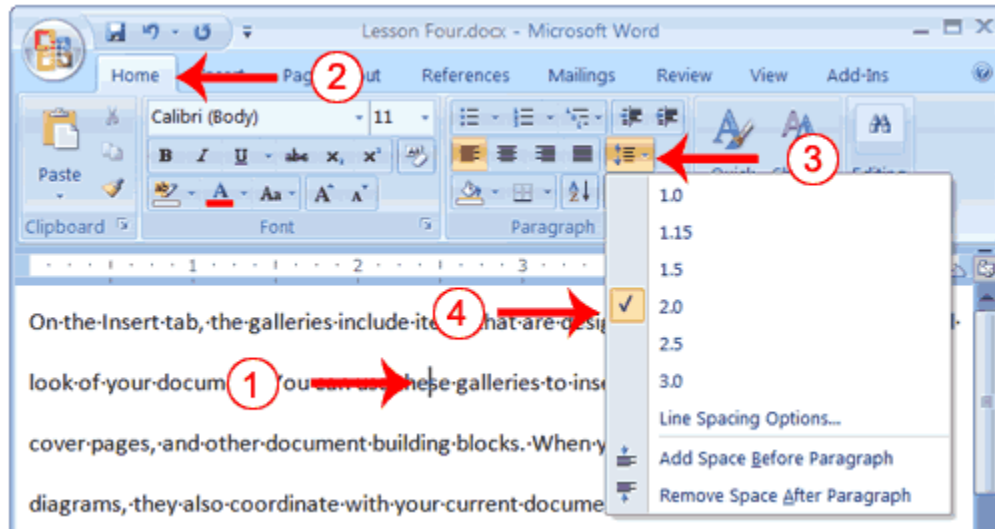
Lesson Four.docx - Microsoft Word

Home

2

Page Layout

References

Mailings

Review

View

Add-Ins

Paste

Calibri (Body)

11

B I U abe x, x²

A Aa A A

Clipboard

Font

Paragraph

3

Quick

Editing

1.0

1.15

1.5

2.0

2.5

3.0

Line Spacing Options...

Add Space Before Paragraph

Remove Space After Paragraph

· 1 · 2 · 3

4

On·the·Insert·tab,·the·galleries·include·ite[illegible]hat·are·desig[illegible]

look·of·your·docum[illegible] 1 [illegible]ou·can·use·these·galleries·to·inse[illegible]

cover·pages,·and·other·document·building·blocks.·When·y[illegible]

diagrams,·they·also·coordinate·with·your·current·docume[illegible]